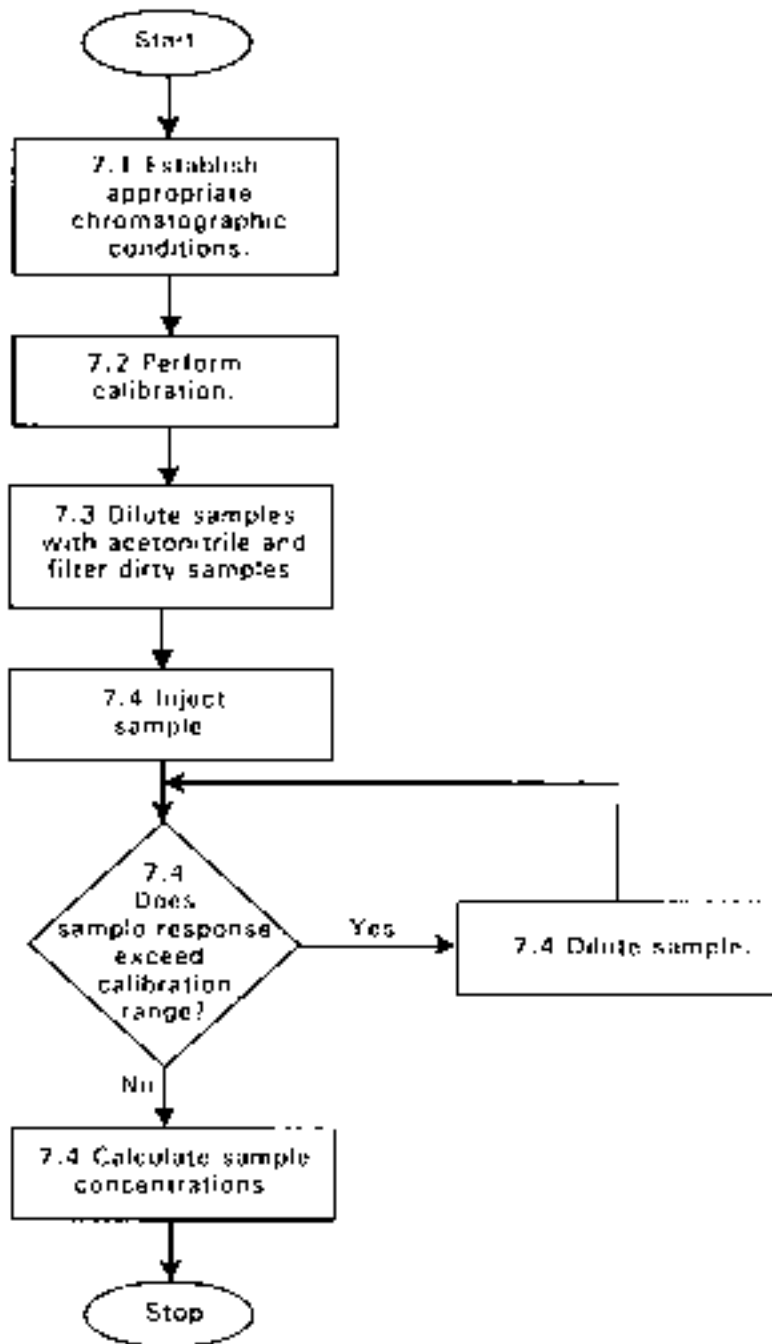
Start

7.1 Establish appropriate chromatographic conditions.

7.2 Perform calibration.

7.3 Dilute samples with acetonitrile and filter dirty samples

7.4 Inject sample

7.4 Does sample response exceed calibration range?

Yes

7.4 Dilute sample.

No

7.4 Calculate sample concentrations

Stop